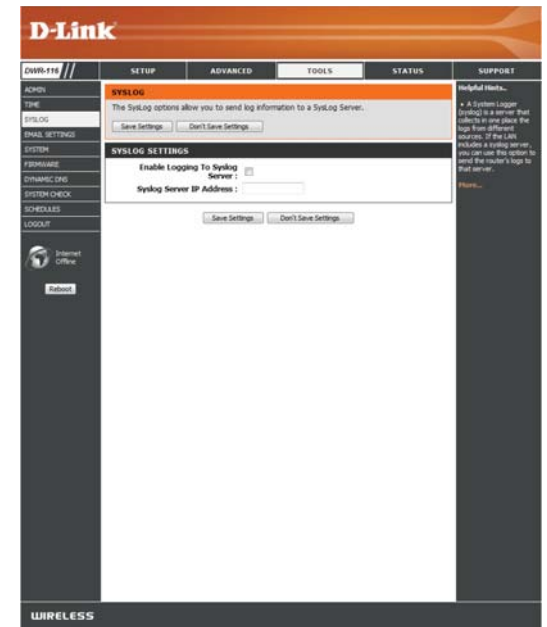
D-Link

DWR-116

SETUP | ADVANCED | TOOLS | STATUS | SUPPORT

ADMIN
TIME
SYSLOG
EMAIL SETTINGS
SYSTEM
FIRMWARE
DYNAMIC DNS
SYSTEM CHECK
SCHEDULES
LOGOUT

Internet Offline

Reboot

SYSLOG

The SysLog options allow you to send log information to a SysLog Server.

Save Settings | Don't Save Settings

SYSLOG SETTINGS

Enable Logging To Syslog Server :

Syslog Server IP Address :

Save Settings | Don't Save Settings

Helpful Hints..

• A System Logger (syslog) is a server that collects in one place the logs from different sources. If the LAN includes a syslog server, you can use this option to send the router's logs to that server.

More...

WIRELESS